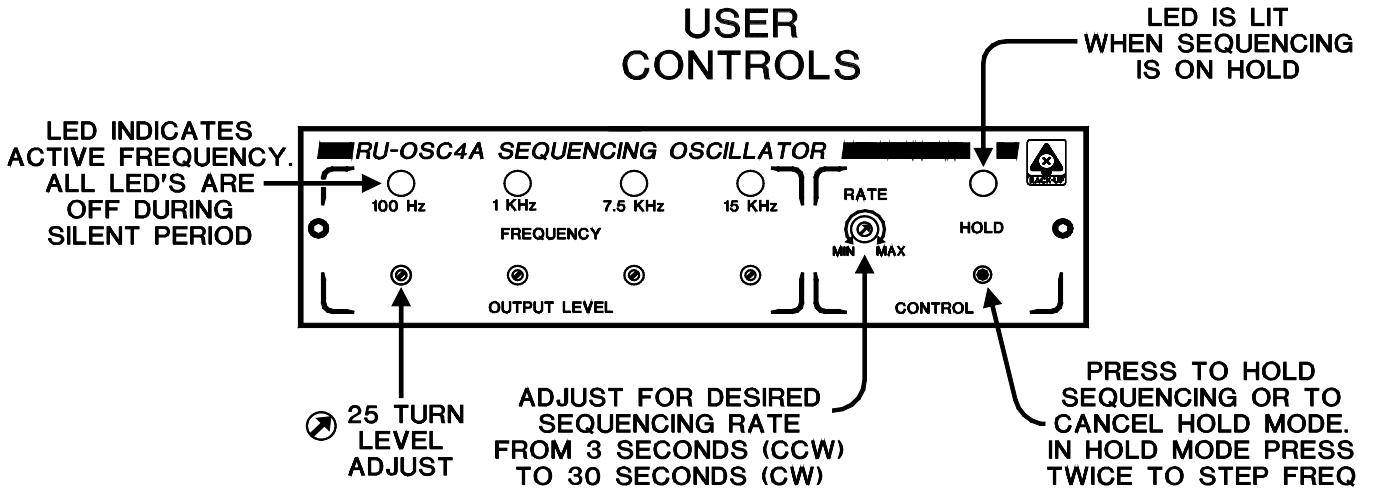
USER CONTROLS

LED IS LIT WHEN SEQUENCING IS ON HOLD

LED INDICATES ACTIVE FREQUENCY. ALL LED'S ARE OFF DURING SILENT PERIOD

RU-OSC4A SEQUENCING OSCILLATOR

100 Hz
1 KHz
7.5 KHz
15 KHz
FREQUENCY

RATE
MIN
MAX

HOLD

OUTPUT LEVEL

CONTROL

25 TURN LEVEL ADJUST

ADJUST FOR DESIRED SEQUENCING RATE FROM 3 SECONDS (CCW) TO 30 SECONDS (CW)

PRESS TO HOLD SEQUENCING OR TO CANCEL HOLD MODE. IN HOLD MODE PRESS TWICE TO STEP FREQ